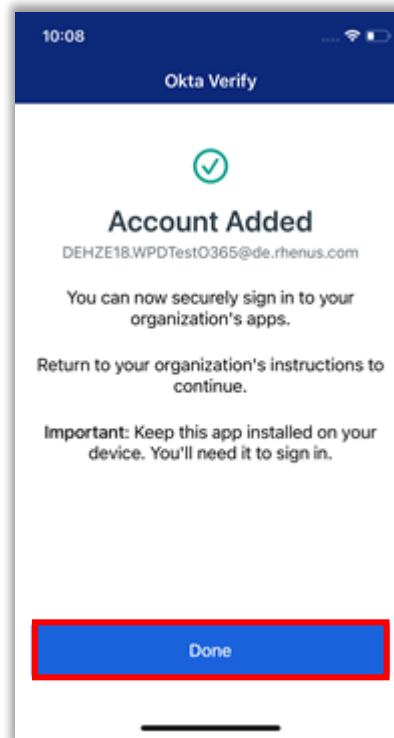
10:08

Okta Verify

Account Added

DEHZE18.WPDTestO365@de.rhenus.com

You can now securely sign in to your organization's apps.

Return to your organization's instructions to continue.

Important: Keep this app installed on your device. You'll need it to sign in.

Done